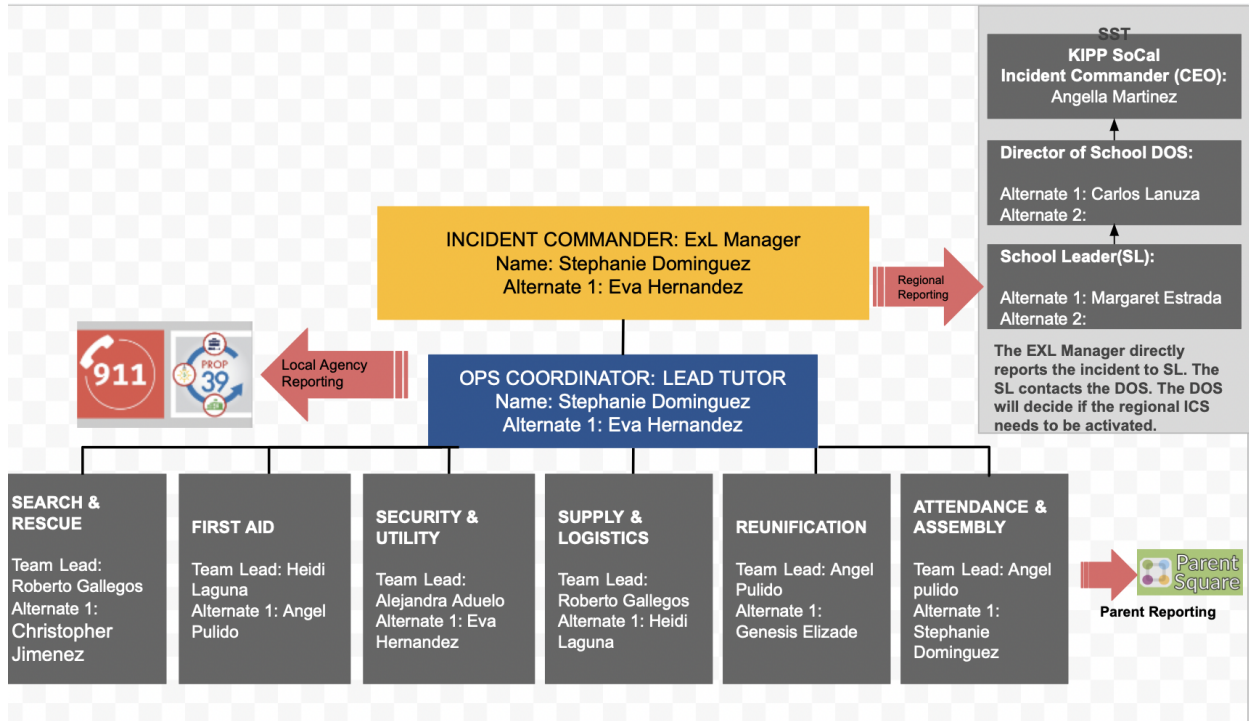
SST

KIPP SoCal
Incident Commander (CEO):
Angella Martinez

Director of School DOS:

Alternate 1: Carlos Lanuza
Alternate 2:

School Leader(SL):

Alternate 1: Margaret Estrada
Alternate 2:

The EXL Manager directly reports the incident to SL. The SL contacts the DOS. The DOS will decide if the regional ICS needs to be activated.

INCIDENT COMMANDER: ExL Manager
Name: Stephanie Dominguez
Alternate 1: Eva Hernandez

Regional Reporting

911

PROP 39

Local Agency Reporting

OPS COORDINATOR: LEAD TUTOR
Name: Stephanie Dominguez
Alternate 1: Eva Hernandez

SEARCH & RESCUE

Team Lead: Roberto Gallegos
Alternate 1: Christopher Jimenez

FIRST AID

Team Lead: Heidi Laguna
Alternate 1: Angel Pulido

SECURITY & UTILITY

Team Lead: Alejandra Aduelo
Alternate 1: Eva Hernandez

SUPPLY & LOGISTICS

Team Lead: Roberto Gallegos
Alternate 1: Heidi Laguna

REUNIFICATION

Team Lead: Angel Pulido
Alternate 1: Genesis Elizade

ATTENDANCE & ASSEMBLY

Team Lead: Angel pulido
Alternate 1: Stephanie Dominguez

Parent Square

Parent Reporting